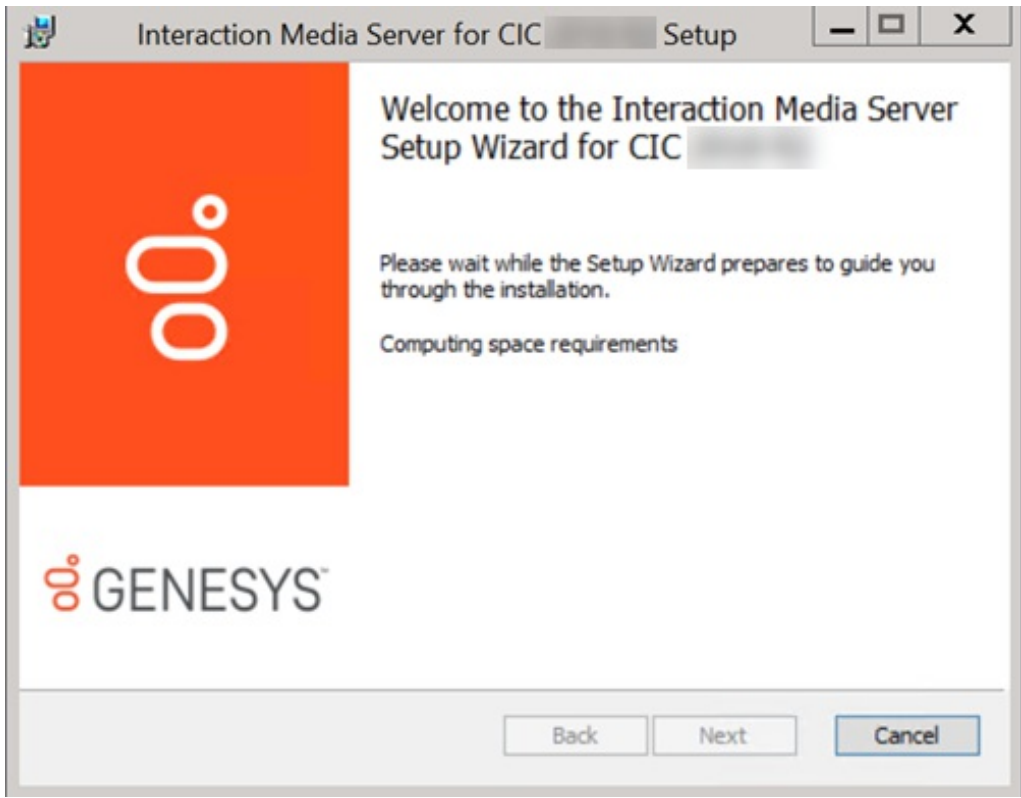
Interaction Media Server for CIC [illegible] Setup

Welcome to the Interaction Media Server Setup Wizard for CIC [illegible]

Please wait while the Setup Wizard prepares to guide you through the installation.

Computing space requirements

GENESYS™

Back Next Cancel